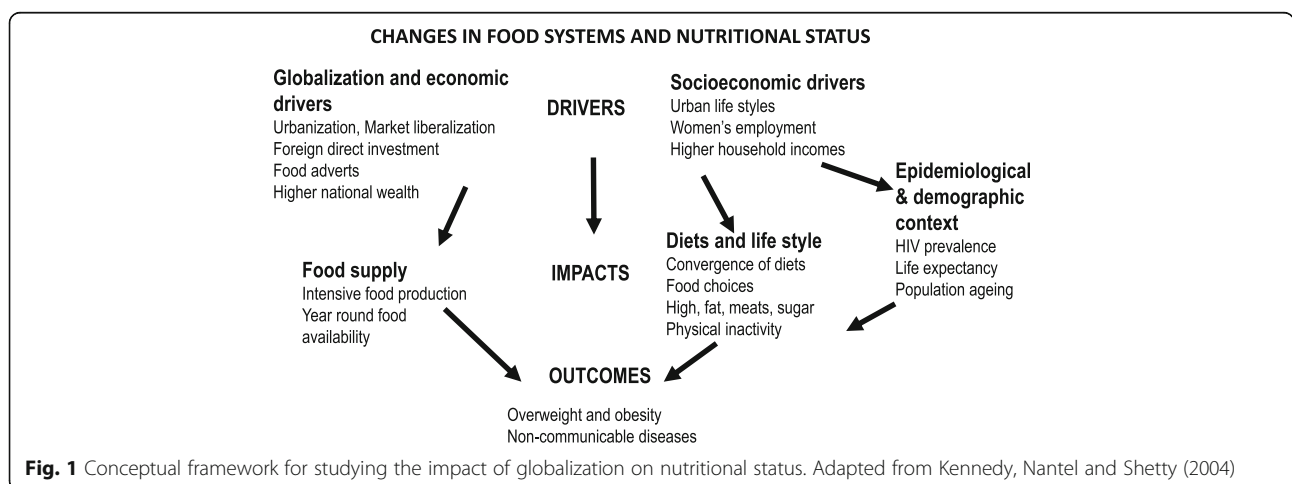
CHANGES IN FOOD SYSTEMS AND NUTRITIONAL STATUS

Globalization and economic drivers
Urbanization, Market liberalization
Foreign direct investment
Food adverts
Higher national wealth

DRIVERS

Socioeconomic drivers
Urban life styles
Women's employment
Higher household incomes

Epidemiological & demographic context
HIV prevalence
Life expectancy
Population ageing

Food supply
Intensive food production
Year round food availability

IMPACTS

Diets and life style
Convergence of diets
Food choices
High, fat, meats, sugar
Physical inactivity

OUTCOMES

Overweight and obesity
Non-communicable diseases

Fig. 1 Conceptual framework for studying the impact of globalization on nutritional status. Adapted from Kennedy, Nantel and Shetty (2004)